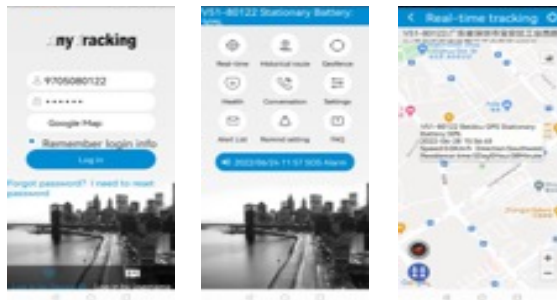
my tracking

97050080122

••••••

Google Map

Remember login info

Log in

Forgot password? I need to reset password

V51-80122 Stationary Battery: 19%

Real-time

Historical route

Geofence

Health

Conversation

Settings

Alert List

Remind setting

FAQ

2022/06/24 11:57 SOS Alarm

Real-time tracking

V51-80122

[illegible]

V51-80122 Beidou GPS Stationary Battery:19%
2022-06-28 15:54:45
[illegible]